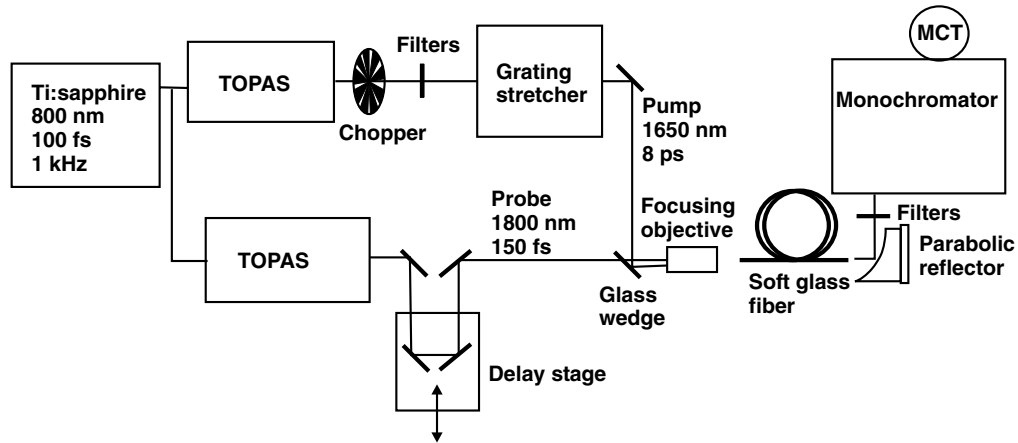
MCT

Ti:sapphire
800 nm
100 fs
1 kHz

TOPAS

Chopper

Filters

Grating stretcher

Pump
1650 nm
8 ps

Monochromator

TOPAS

Probe
1800 nm
150 fs

Focusing objective

Glass wedge

Filters

Parabolic reflector

Soft glass fiber

Delay stage